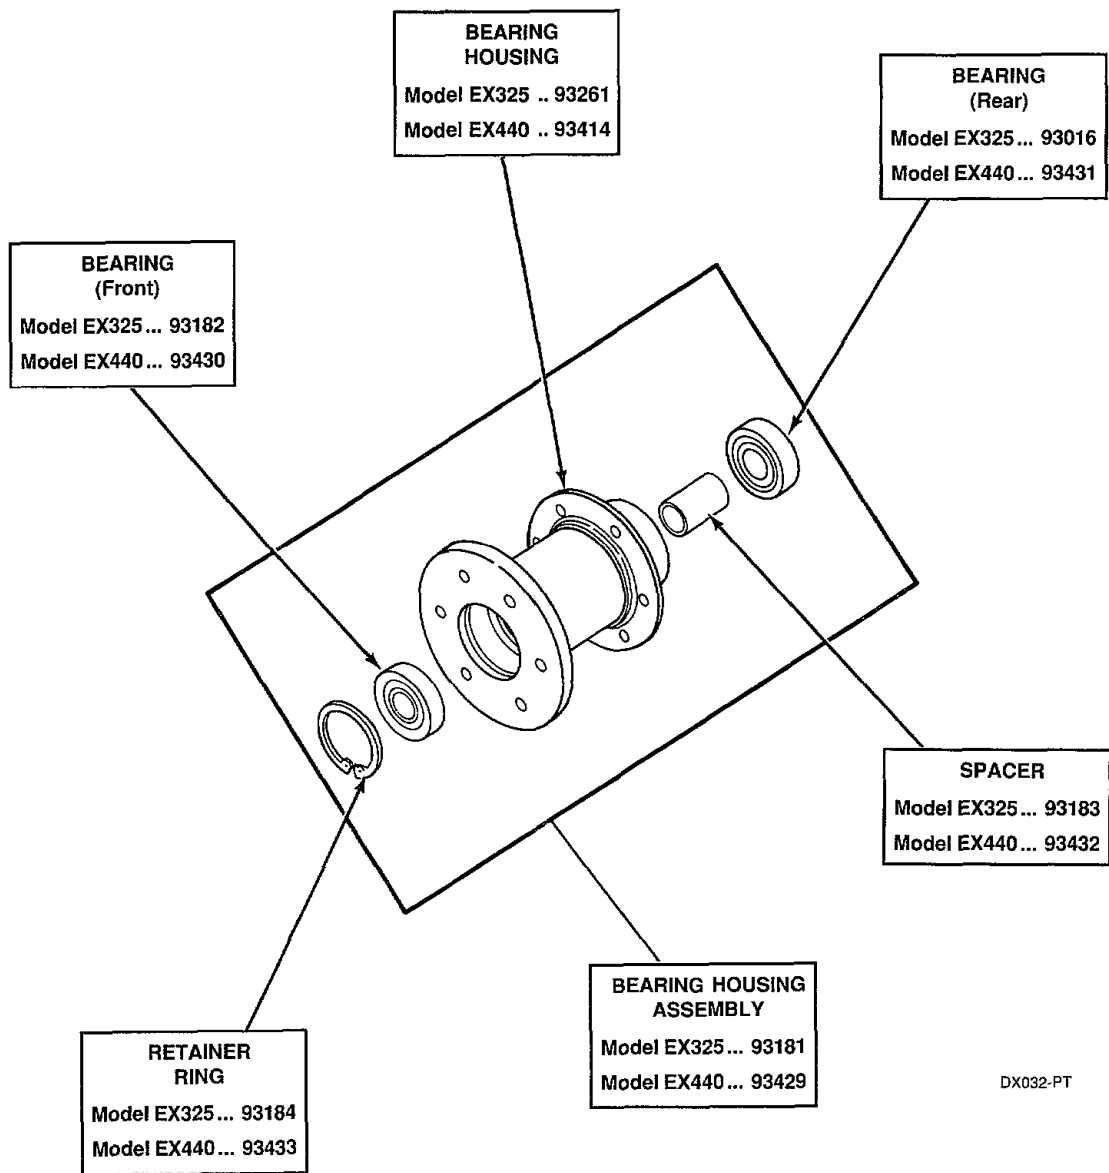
BEARING
HOUSING
Model EX325 .. 93261
Model EX440 .. 93414

BEARING
(Rear)
Model EX325 ... 93016
Model EX440 ... 93431

BEARING
(Front)
Model EX325 ... 93182
Model EX440 ... 93430

SPACER
Model EX325 ... 93183
Model EX440 ... 93432

BEARING HOUSING
ASSEMBLY
Model EX325 ... 93181
Model EX440 ... 93429

RETAINER
RING
Model EX325 ... 93184
Model EX440 ... 93433

DX032-PT